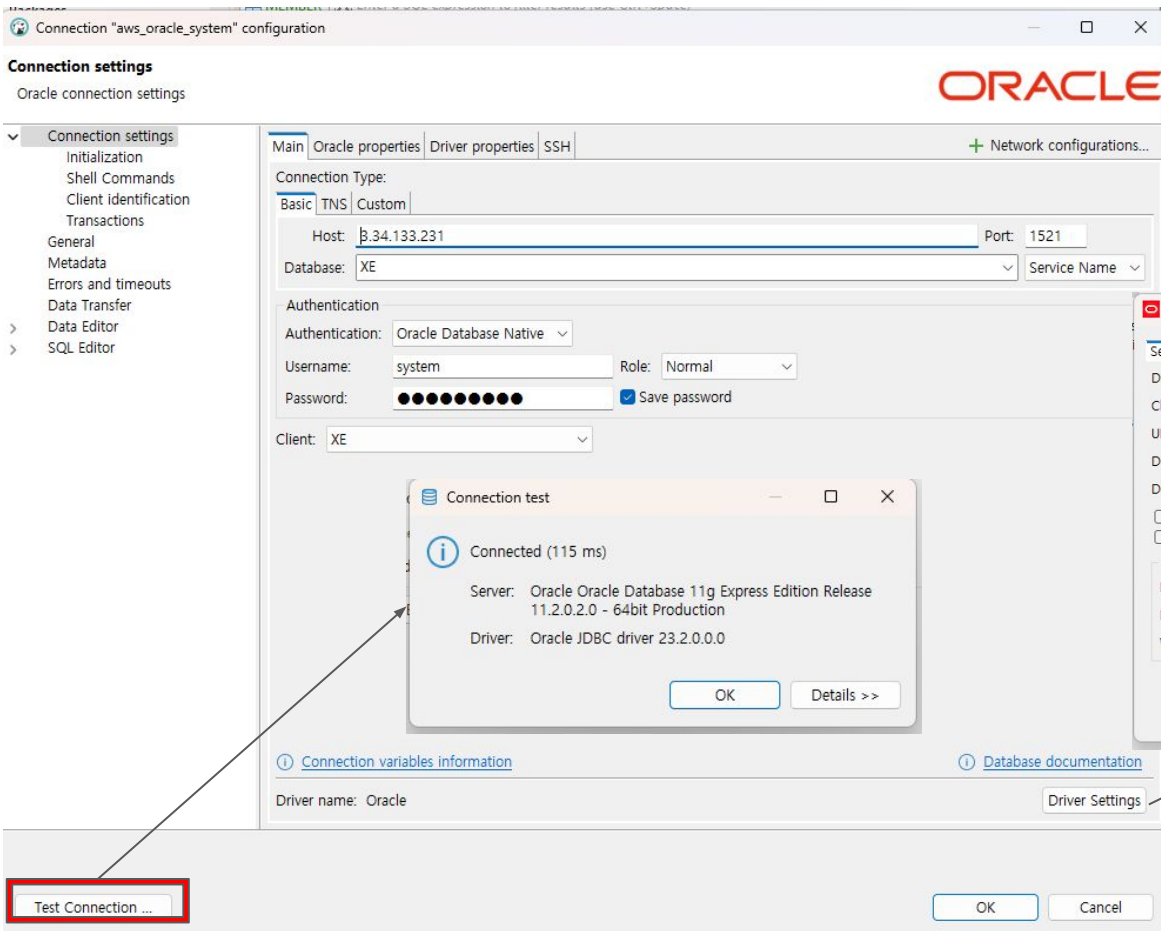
Connection "aws_oracle_system" configuration

Connection settings
Oracle connection settings

ORACLE

Connection settings
Initialization
Shell Commands
Client identification
Transactions
General
Metadata
Errors and timeouts
Data Transfer
Data Editor
SQL Editor

Main | Oracle properties | Driver properties | SSH

+ Network configurations...

Connection Type:
Basic | TNS | Custom

Host: 3.34.133.231
Port: 1521
Database: XE
Service Name

Authentication
Authentication: Oracle Database Native
Username: system
Role: Normal
Password: ●●●●●●●●●
Save password

Client: XE

Connection test

Connected (115 ms)

Server: Oracle Oracle Database 11g Express Edition Release 11.2.0.2.0 - 64bit Production

Driver: Oracle JDBC driver 23.2.0.0.0

OK
Details >>

Connection variables information
Database documentation

Driver name: Oracle
Driver Settings

Test Connection ...
OK
Cancel